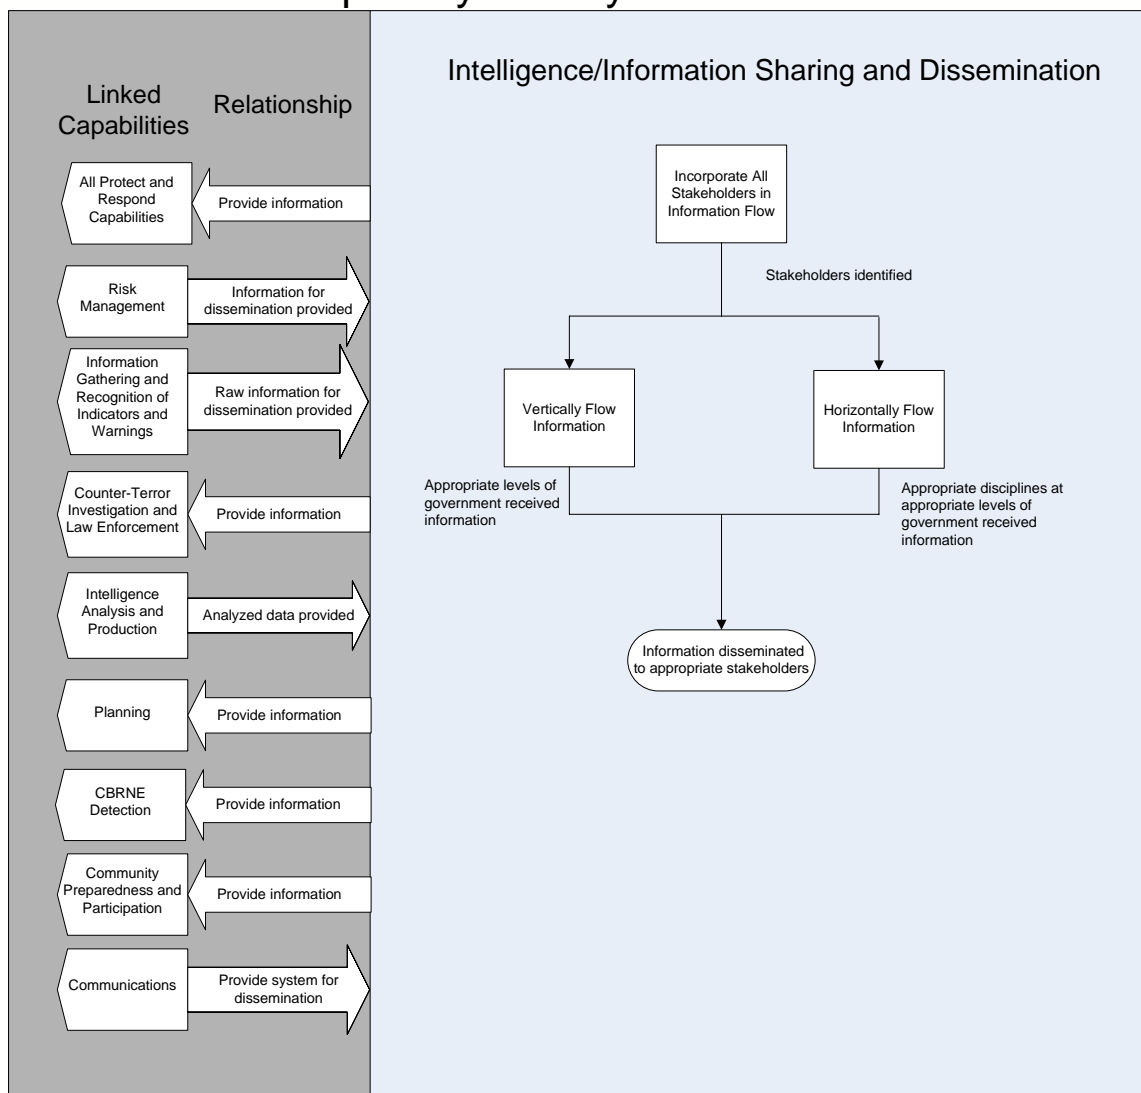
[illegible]

Linked Capabilities

Relationship

All Protect and Respond Capabilities

Provide information

Risk Management

Information for dissemination provided

Information Gathering and Recognition of Indicators and Warnings

Raw information for dissemination provided

Counter-Terror Investigation and Law Enforcement

Provide information

Intelligence Analysis and Production

Analyzed data provided

Planning

Provide information

CBRNE Detection

Provide information

Community Preparedness and Participation

Provide information

Communications

Provide system for dissemination

Intelligence/Information Sharing and Dissemination

Incorporate All Stakeholders in Information Flow

Stakeholders identified

Vertically Flow Information

Horizontally Flow Information

Appropriate levels of government received information

Appropriate disciplines at appropriate levels of government received information

Information disseminated to appropriate stakeholders